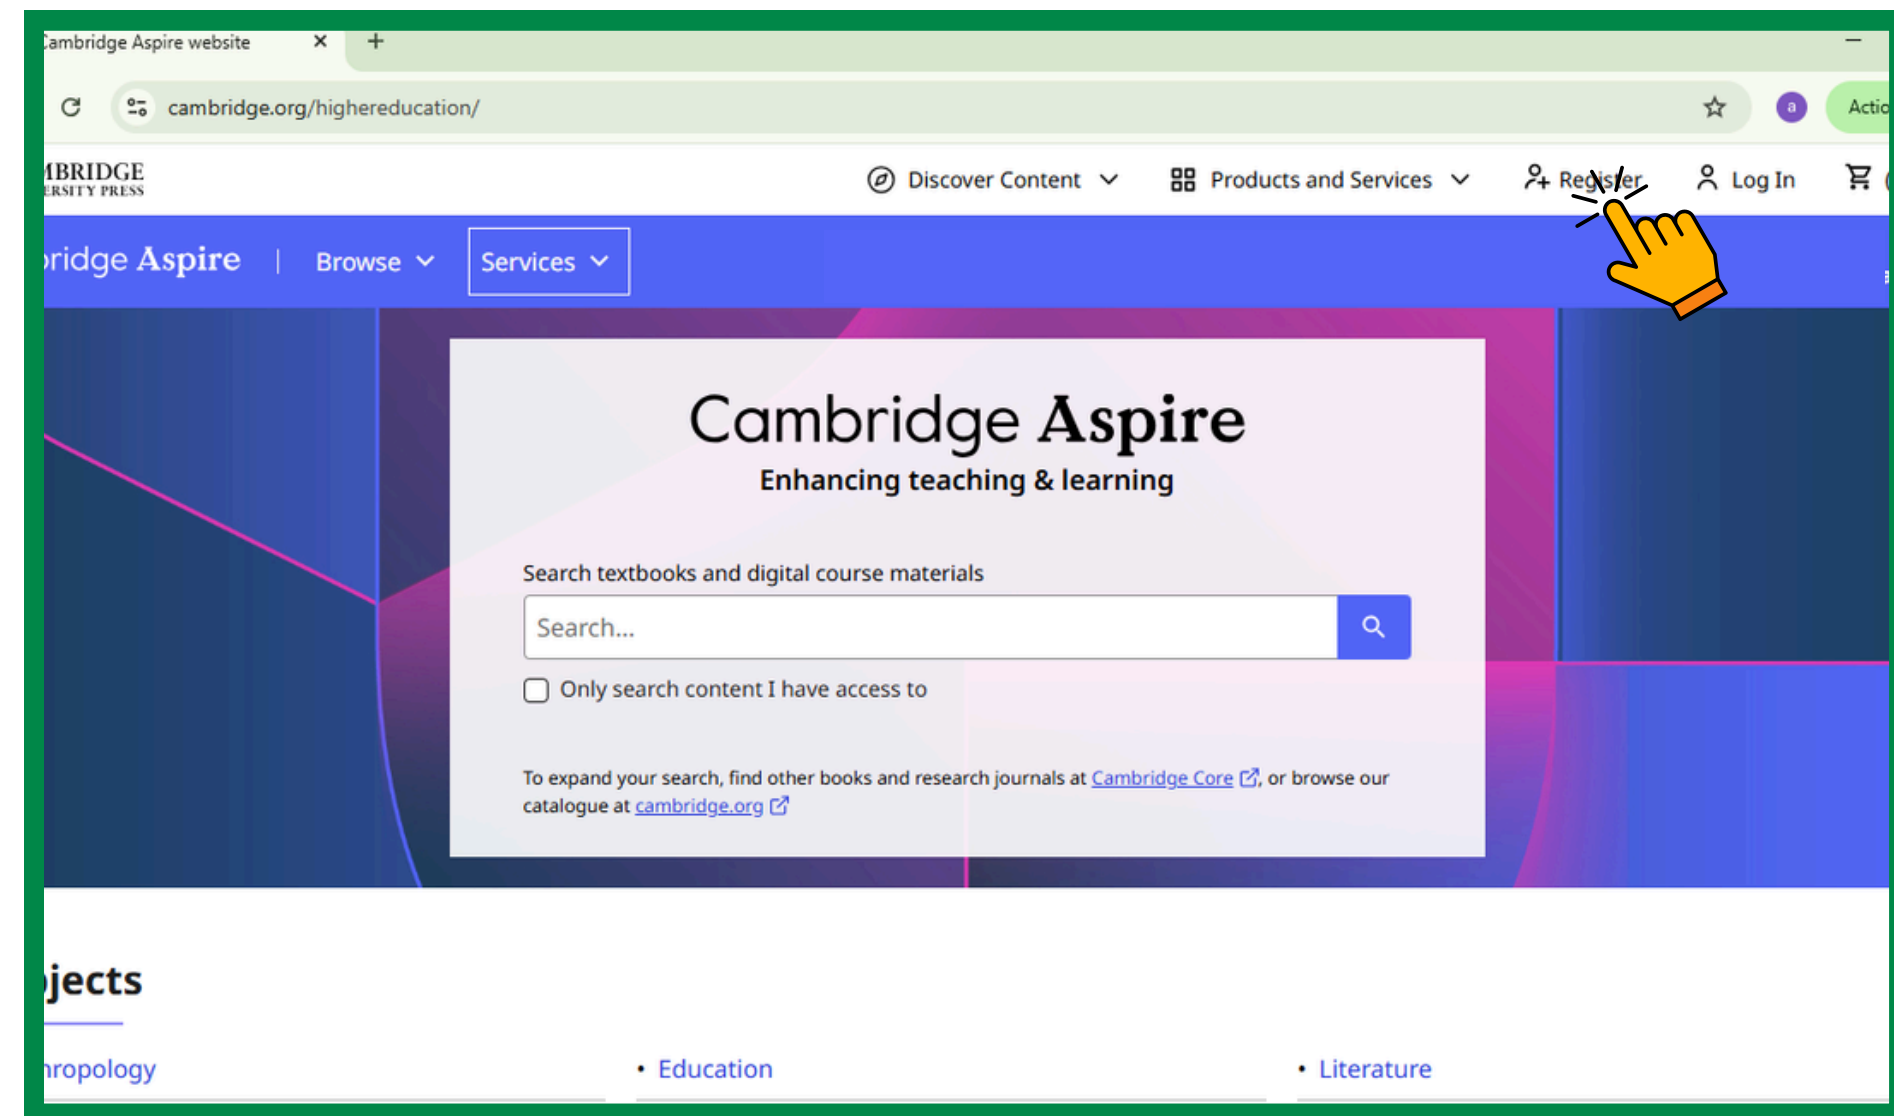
Cambridge Aspire website ×  +

cambridge.org/highereducation/

a  Actio

MBRIDGE
ERSITY PRESS

Discover Content  Products and Services  Register  Log In

ridge Aspire | Browse  Services

Cambridge Aspire
Enhancing teaching & learning

Search textbooks and digital course materials

Search...

Only search content I have access to

To expand your search, find other books and research journals at Cambridge Core, or browse our catalogue at cambridge.org

jects

hropology
• Education
• Literature